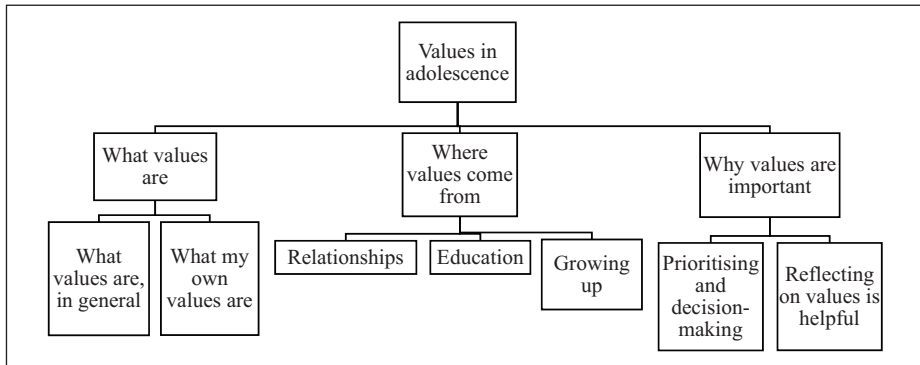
Values in adolescence

What values are

What values are, in general

What my own values are

Where values come from

Relationships

Education

Growing up

Why values are important

Prioritising and decision-making

Reflecting on values is helpful